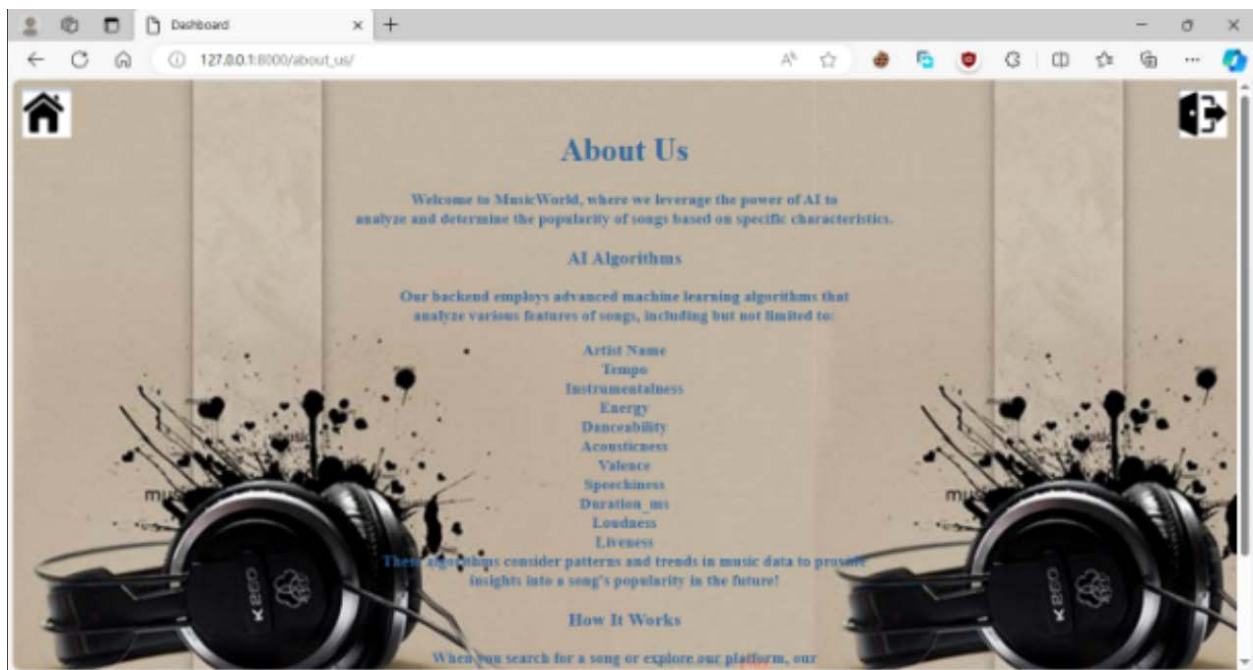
Dashboard

127.0.0.1:8000/about_us/

About Us

Welcome to MusicWorld, where we leverage the power of AI to analyze and determine the popularity of songs based on specific characteristics.

AI Algorithms

Our backend employs advanced machine learning algorithms that analyze various features of songs, including but not limited to:

Artist Name
Tempo
Instrumentalness
Energy
Danceability
Acousticness
Valence
Speechiness
Duration_ms
Loudness
Liveness

These algorithms consider patterns and trends in music data to provide insights into a song's popularity in the future!

How It Works

When you search for a song or explore our platform, our